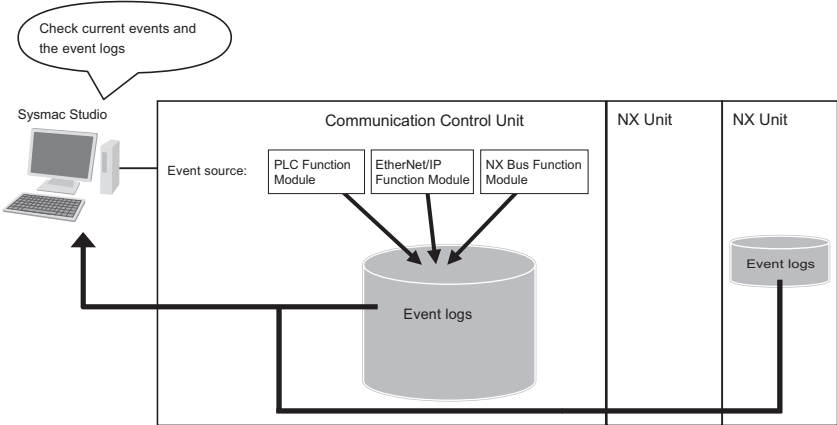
Check current events and the event logs

Sysmac Studio

Communication Control Unit

NX Unit

NX Unit

Event source:

PLC Function Module

EtherNet/IP Function Module

NX Bus Function Module

Event logs

Event logs